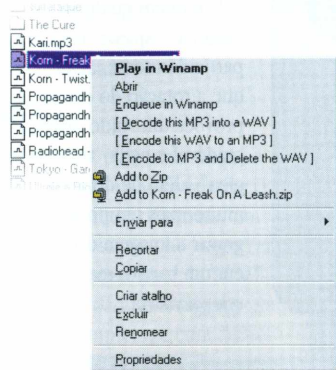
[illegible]
The Cure
Kari.mp3
Korn - Freak
Korn - Twist.
Propagandh
Propagandh
Propagandh
Radiohead -
Tokyo - Gar
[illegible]

Play in Winamp
Abrir
Enqueue in Winamp
[ Decode this MP3 into a WAV ]
[ Encode this WAV to an MP3 ]
[ Encode to MP3 and Delete the WAV ]
Add to Zip
Add to Korn - Freak On A Leash.zip
Enviar para
Recortar
Copiar
Criar atalho
Excluir
Renomear
Propriedades